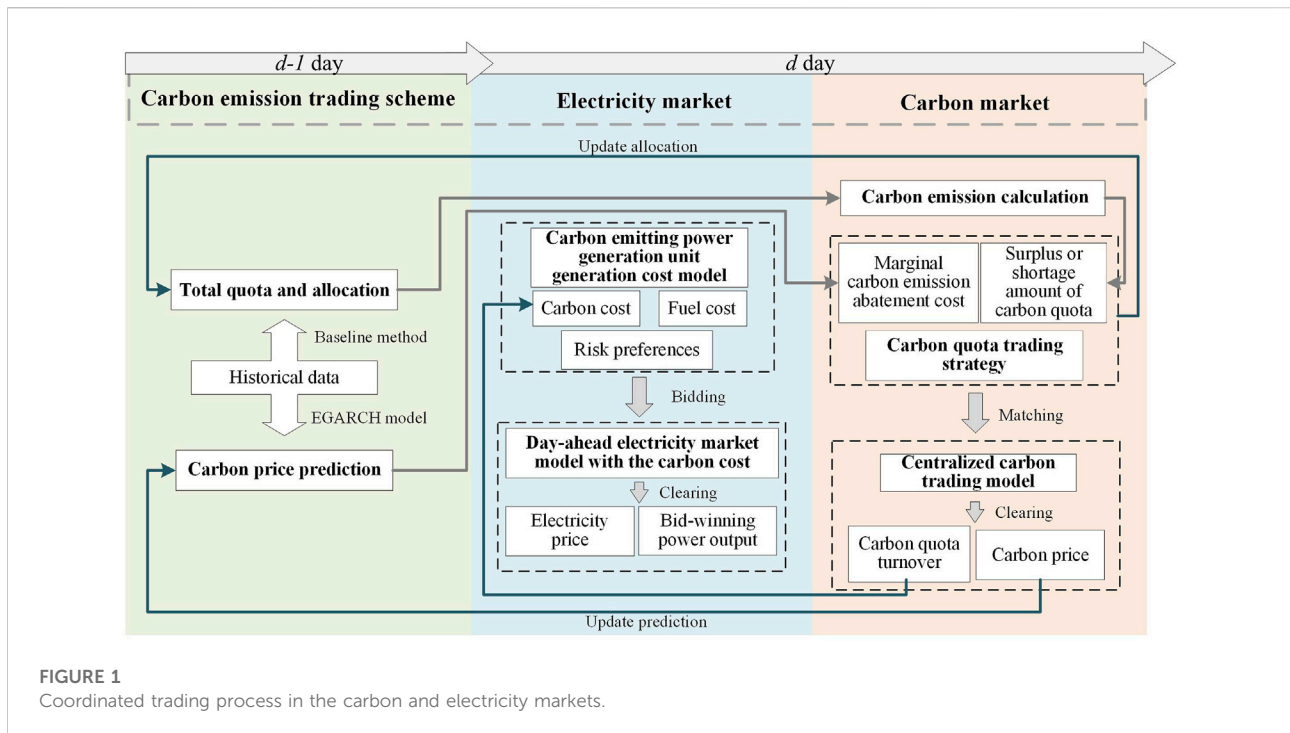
*d-1* day

*d* day

Carbon emission trading scheme

Electricity market

Carbon market

Update allocation

Carbon emission calculation

Carbon emitting power generation unit generation cost model

Carbon cost

Fuel cost

Risk preferences

Marginal carbon emission abatement cost

Surplus or shortage amount of carbon quota

Carbon quota trading strategy

Total quota and allocation

Baseline method

Historical data

EGARCH model

Carbon price prediction

Bidding

Matching

Day-ahead electricity market model with the carbon cost

Clearing

Electricity price

Bid-winning power output

Centralized carbon trading model

Clearing

Carbon quota turnover

Carbon price

Update prediction

FIGURE 1
Coordinated trading process in the carbon and electricity markets.